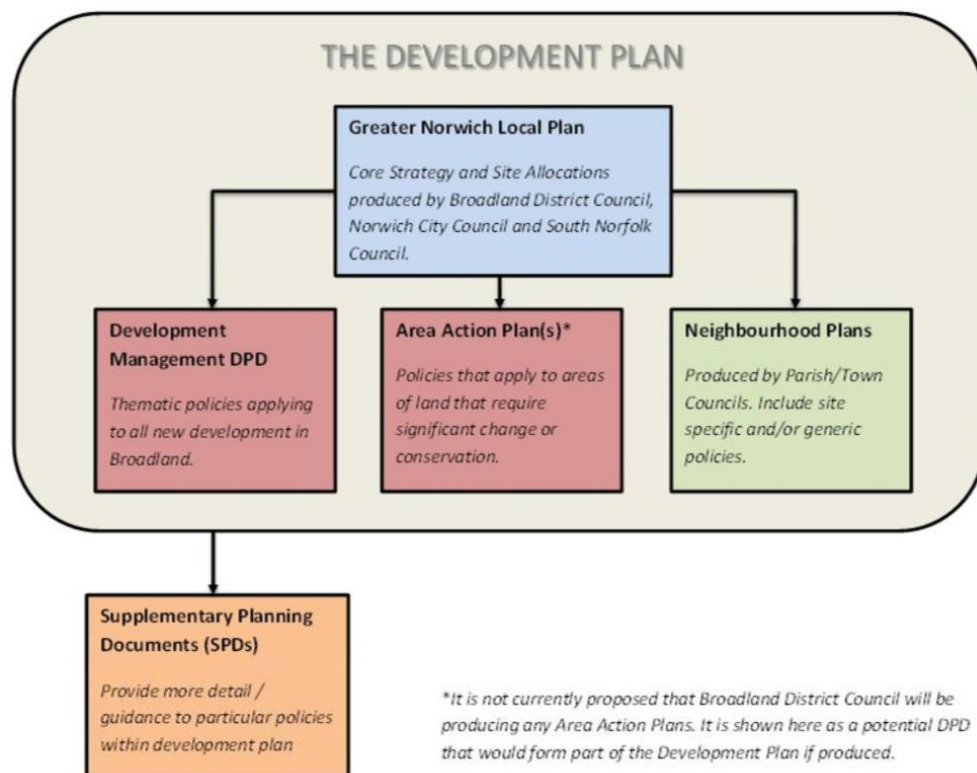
THE DEVELOPMENT PLAN

Greater Norwich Local Plan

Core Strategy and Site Allocations produced by Broadland District Council, Norwich City Council and South Norfolk Council.

Development Management DPD

Thematic policies applying to all new development in Broadland.

Area Action Plan(s)*

Policies that apply to areas of land that require significant change or conservation.

Neighbourhood Plans

Produced by Parish/Town Councils. Include site specific and/or generic policies.

Supplementary Planning Documents (SPDs)

Provide more detail / guidance to particular policies within development plan

*It is not currently proposed that Broadland District Council will be producing any Area Action Plans. It is shown here as a potential DPD that would form part of the Development Plan if produced.